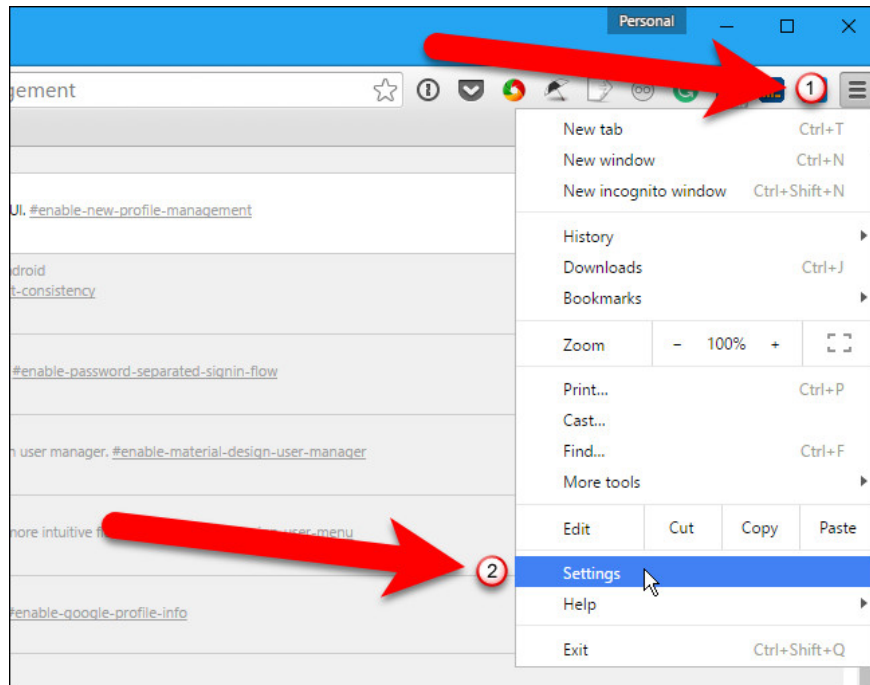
Personal

gement

1

UI. #enable-new-profile-management

droid
t-consistency

#enable-password-separated-signin-flow

h user manager. #enable-material-design-user-manager

nore intuitive f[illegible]-user-menu

#enable-google-profile-info

New tab Ctrl+T
New window Ctrl+N
New incognito window Ctrl+Shift+N

History
Downloads Ctrl+J
Bookmarks

Zoom – 100% +

Print... Ctrl+P
Cast...
Find... Ctrl+F
More tools

Edit Cut Copy Paste

2

Settings
Help

Exit Ctrl+Shift+Q